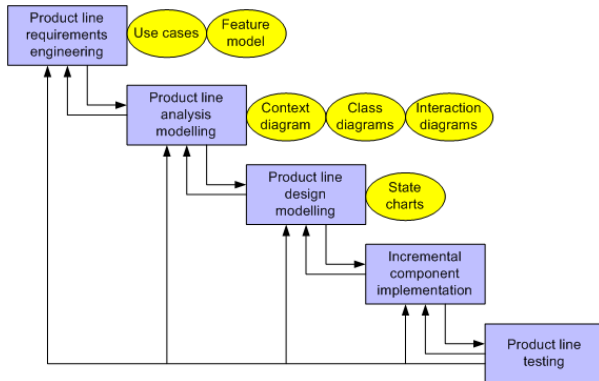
Product line requirements engineering

Use cases

Feature model

Product line analysis modelling

Context diagram

Class diagrams

Interaction diagrams

Product line design modelling

State charts

Incremental component implementation

Product line testing